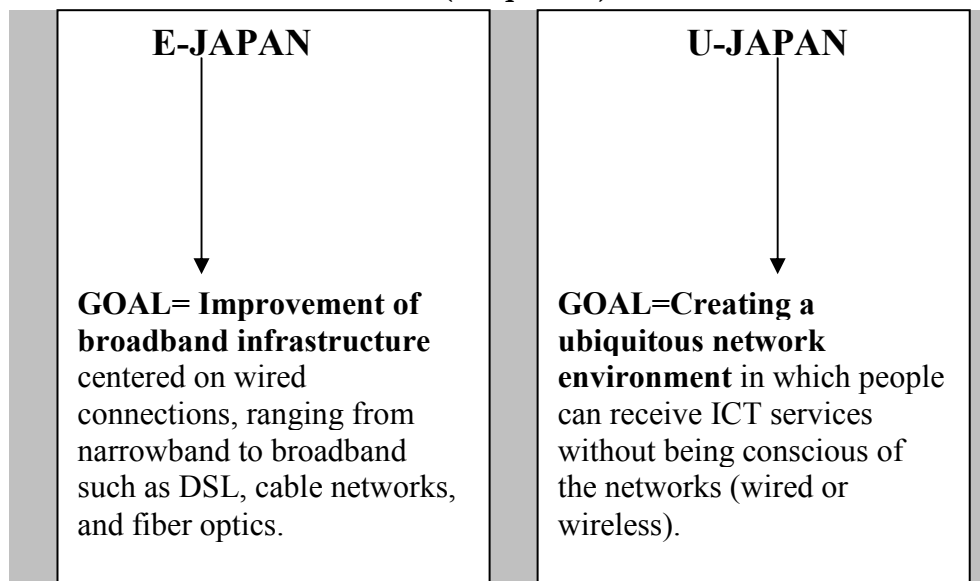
E-JAPAN

GOAL= Improvement of broadband infrastructure centered on wired connections, ranging from narrowband to broadband such as DSL, cable networks, and fiber optics.

U-JAPAN

GOAL=Creating a ubiquitous network environment in which people can receive ICT services without being conscious of the networks (wired or wireless).